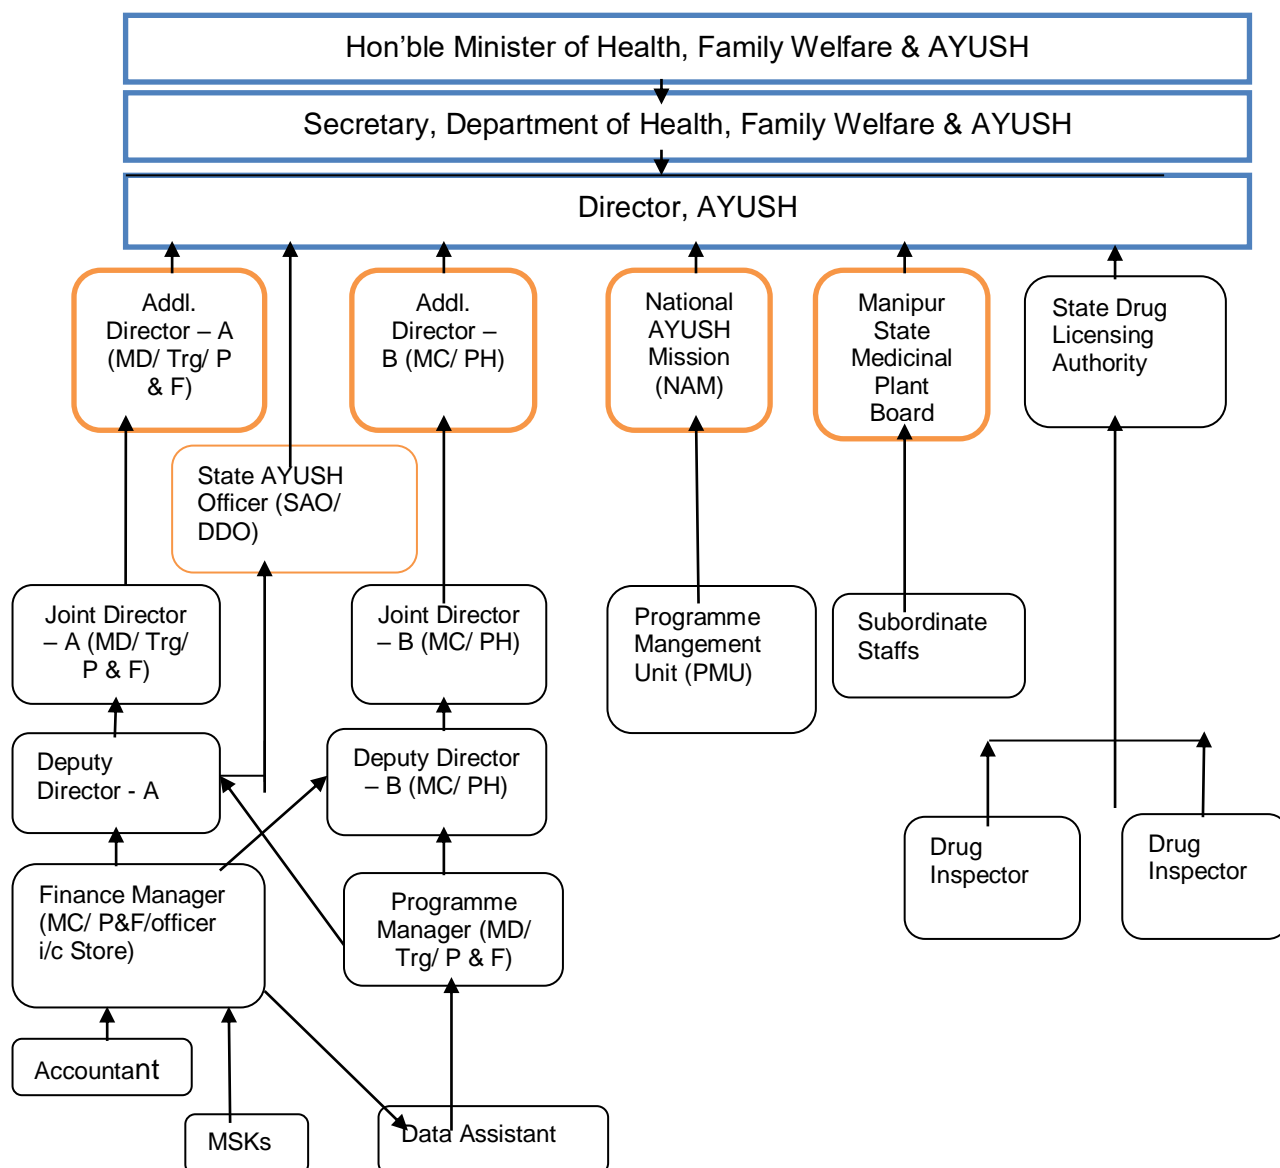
Hon’ble Minister of Health, Family Welfare & AYUSH

Secretary, Department of Health, Family Welfare & AYUSH

Director, AYUSH

Addl. Director – A (MD/ Trg/ P & F)

Addl. Director – B (MC/ PH)

National AYUSH Mission (NAM)

Manipur State Medicinal Plant Board

State Drug Licensing Authority

State AYUSH Officer (SAO/ DDO)

Joint Director – A (MD/ Trg/ P & F)

Joint Director – B (MC/ PH)

Programme Mangement Unit (PMU)

Subordinate Staffs

Deputy Director - A

Deputy Director – B (MC/ PH)

Drug Inspector

Drug Inspector

Finance Manager (MC/ P&F/officer i/c Store)

Programme Manager (MD/ Trg/ P & F)

Accountant

MSKs

Data Assistant